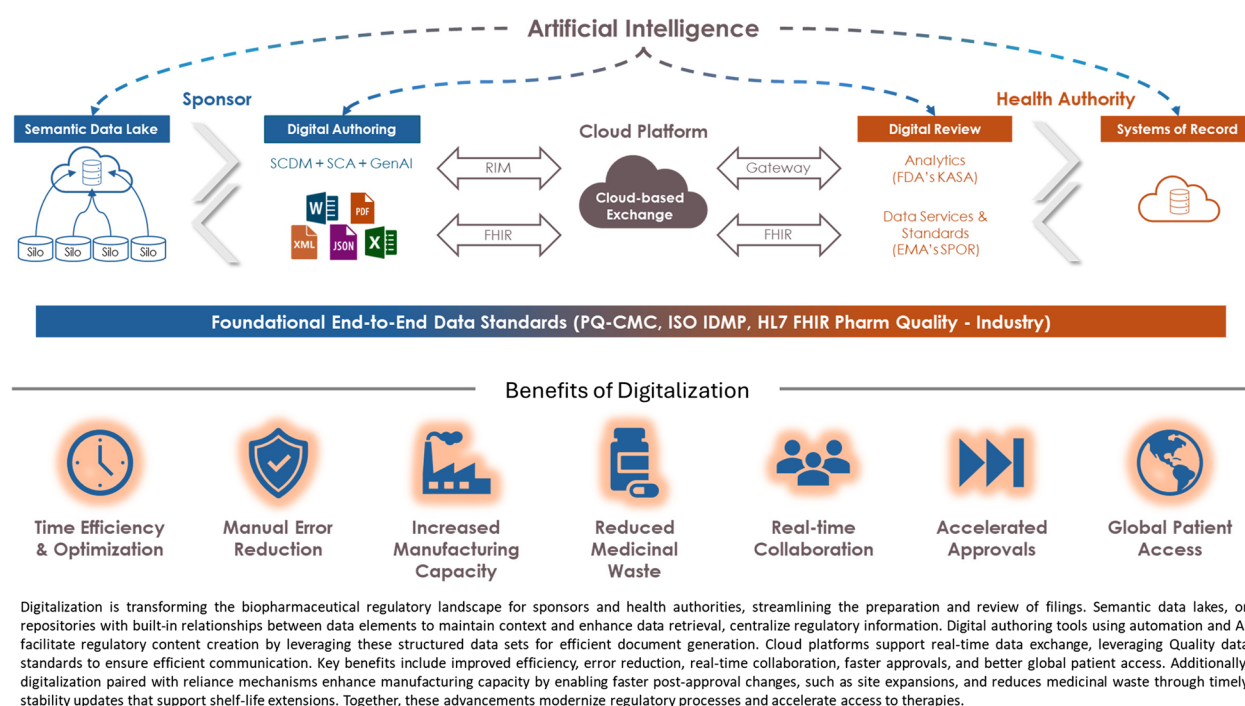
Artificial Intelligence

Sponsor

Semantic Data Lake

Silo Silo Silo Silo

Digital Authoring

SCDM + SCA + GenAI

PDF

XML JSON

RIM

FHIR

Cloud Platform

Cloud-based Exchange

Gateway

FHIR

Health Authority

Digital Review

Analytics (FDA's KASA)

Data Services & Standards (EMA's SPOR)

Systems of Record

Foundational End-to-End Data Standards (PQ-CMC, ISO IDMP, HL7 FHIR Pharm Quality - Industry)

Benefits of Digitalization

Time Efficiency & Optimization

Manual Error Reduction

Increased Manufacturing Capacity

Reduced Medicinal Waste

Real-time Collaboration

Accelerated Approvals

Global Patient Access

Digitalization is transforming the biopharmaceutical regulatory landscape for sponsors and health authorities, streamlining the preparation and review of filings. Semantic data lakes, or repositories with built-in relationships between data elements to maintain context and enhance data retrieval, centralize regulatory information. Digital authoring tools using automation and A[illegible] facilitate regulatory content creation by leveraging these structured data sets for efficient document generation. Cloud platforms support real-time data exchange, leveraging Quality data standards to ensure efficient communication. Key benefits include improved efficiency, error reduction, real-time collaboration, faster approvals, and better global patient access. Additionally digitalization paired with reliance mechanisms enhance manufacturing capacity by enabling faster post-approval changes, such as site expansions, and reduces medicinal waste through timely stability updates that support shelf-life extensions. Together, these advancements modernize regulatory processes and accelerate access to therapies.